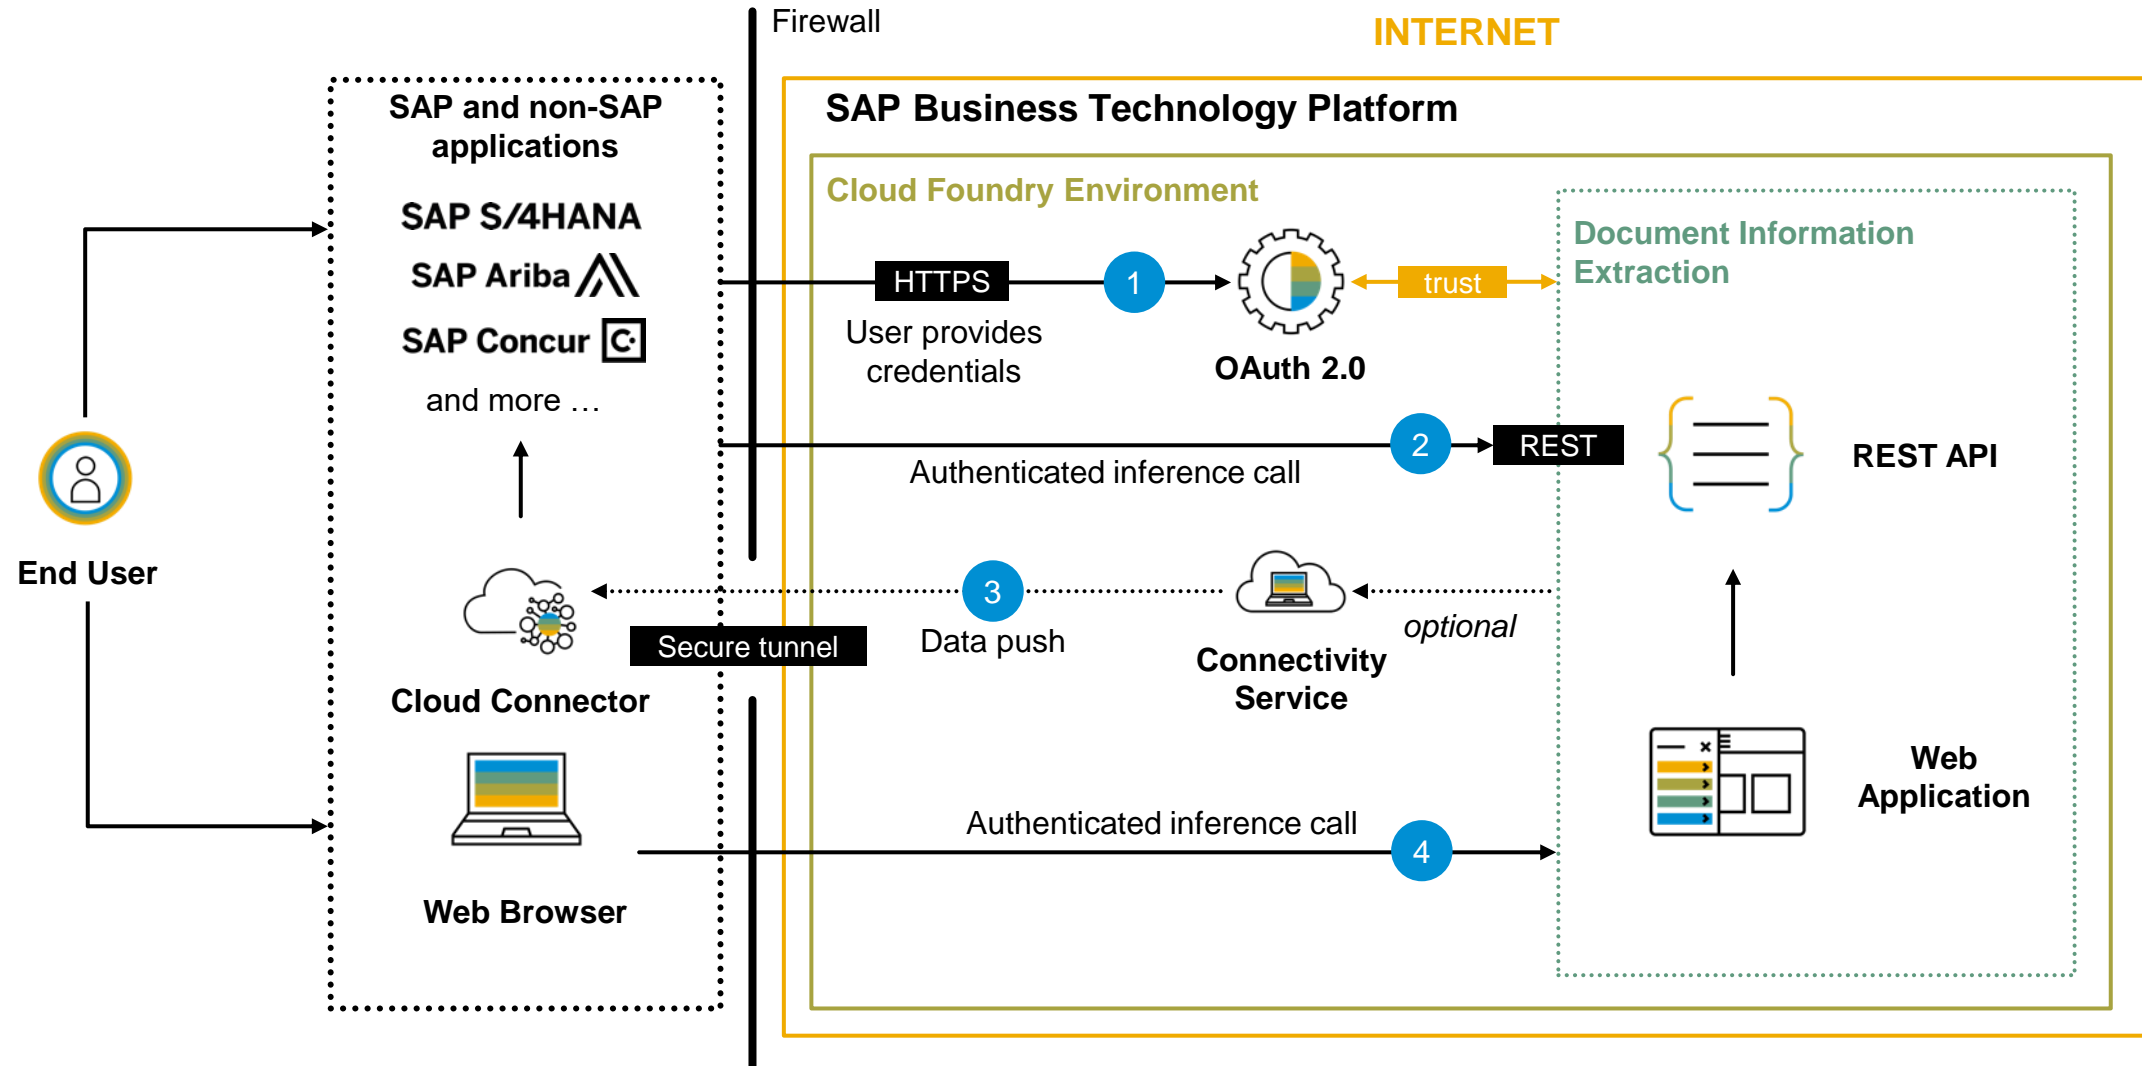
Firewall

INTERNET

SAP and non-SAP applications

SAP S/4HANA

SAP Ariba

SAP Concur

and more …

SAP Business Technology Platform

Cloud Foundry Environment

Document Information Extraction

HTTPS

1

User provides credentials

trust

OAuth 2.0

2

REST

REST API

Authenticated inference call

End User

3

Data push

optional

Secure tunnel

Cloud Connector

Connectivity Service

Web Application

Authenticated inference call

4

Web Browser